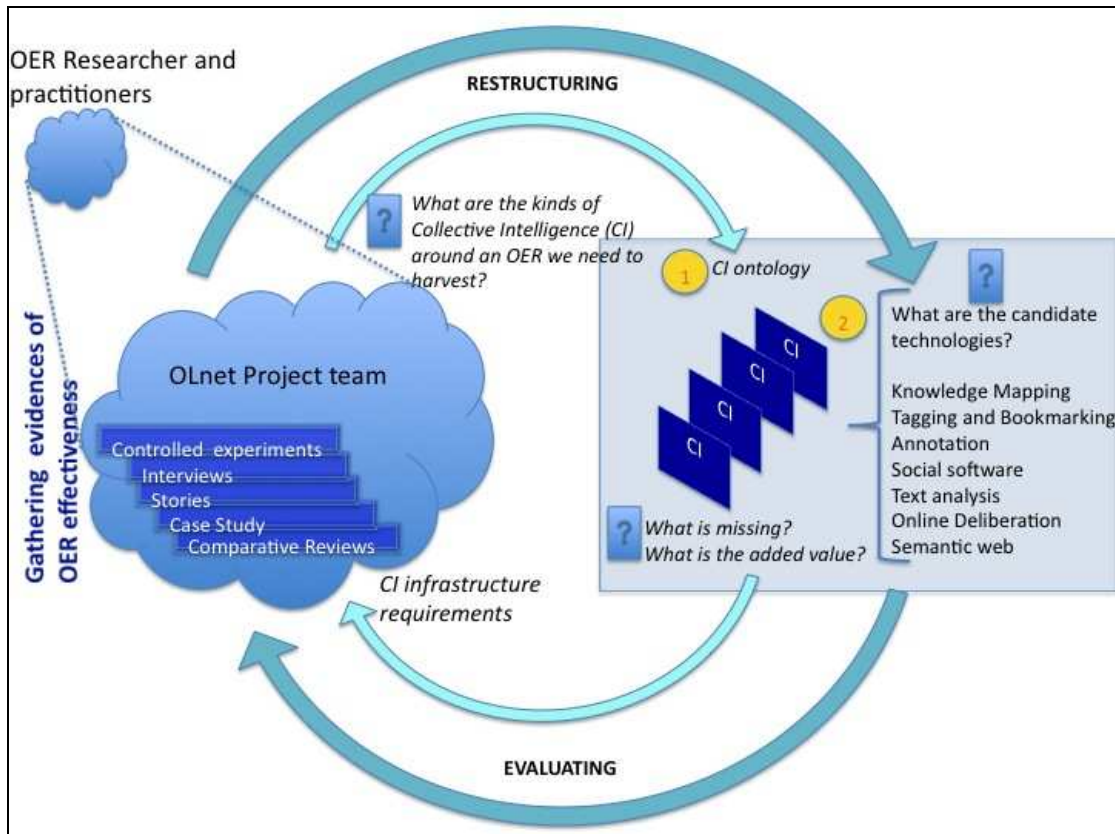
OER Researcher and practitioners

RESTRUCTURING

?

What are the kinds of Collective Intelligence (CI) around an OER we need to harvest?

1

CI ontology

?

2

What are the candidate technologies?

Knowledge Mapping
Tagging and Bookmarking
Annotation
Social software
Text analysis
Online Deliberation
Semantic web

CI

CI

CI

CI

Gathering evidences of OER effectiveness

OLnet Project team

Controlled experiments
Interviews
Stories
Case Study
Comparative Reviews

?

What is missing?
What is the added value?

CI infrastructure requirements

EVALUATING